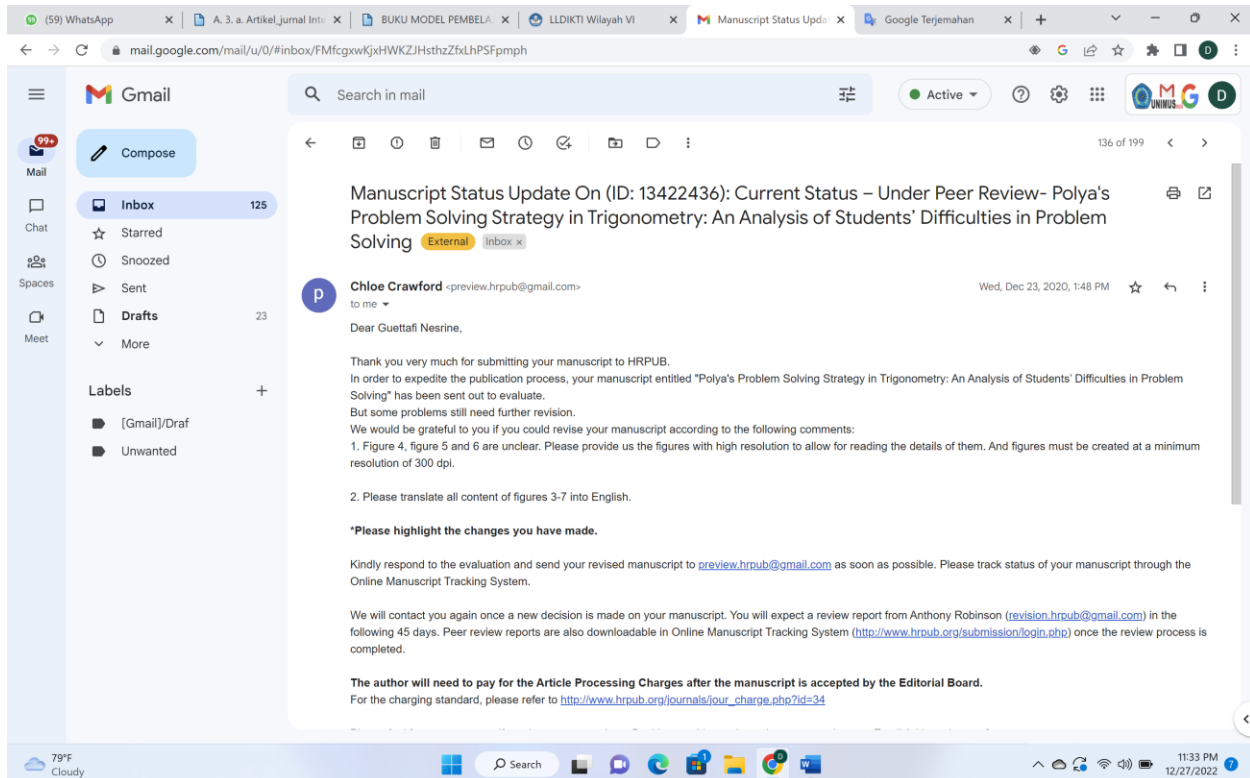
(59) WhatsApp | A. 3. a. Artikel_jurnal Inte | BUKU MODEL PEMBELA | LLDIKTI Wilayah VI | Manuscript Status Upda | Google Terjemahan

mail.google.com/mail/u/0/#inbox/FMfcgxwKjxHWKZJHsthzZfxLhPSFpmph

Gmail

Search in mail

Active

99+
Mail

Chat

Spaces

Meet

Compose

Inbox 125
Starred
Snoozed
Sent
Drafts 23
More

Labels
[Gmail]/Draf
Unwanted

136 of 199

Manuscript Status Update On (ID: 13422436): Current Status – Under Peer Review- Polya's Problem Solving Strategy in Trigonometry: An Analysis of Students' Difficulties in Problem Solving External Inbox ×

Chloe Crawford <preview.hrpub@gmail.com>
to me

Wed, Dec 23, 2020, 1:48 PM

Dear Guettafi Nesrine,

Thank you very much for submitting your manuscript to HRPUB.
In order to expedite the publication process, your manuscript entitled "Polya's Problem Solving Strategy in Trigonometry: An Analysis of Students' Difficulties in Problem Solving" has been sent out to evaluate.
But some problems still need further revision.
We would be grateful to you if you could revise your manuscript according to the following comments:
1. Figure 4, figure 5 and 6 are unclear. Please provide us the figures with high resolution to allow for reading the details of them. And figures must be created at a minimum resolution of 300 dpi.

2. Please translate all content of figures 3-7 into English.

*Please highlight the changes you have made.

Kindly respond to the evaluation and send your revised manuscript to preview.hrpub@gmail.com as soon as possible. Please track status of your manuscript through the Online Manuscript Tracking System.

We will contact you again once a new decision is made on your manuscript. You will expect a review report from Anthony Robinson (revision.hrpub@gmail.com) in the following 45 days. Peer review reports are also downloadable in Online Manuscript Tracking System (http://www.hrpub.org/submission/login.php) once the review process is completed.

The author will need to pay for the Article Processing Charges after the manuscript is accepted by the Editorial Board.
For the charging standard, please refer to http://www.hrpub.org/journals/jour_charge.php?id=34

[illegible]

79°F
Cloudy

Search

11:33 PM
12/27/2022